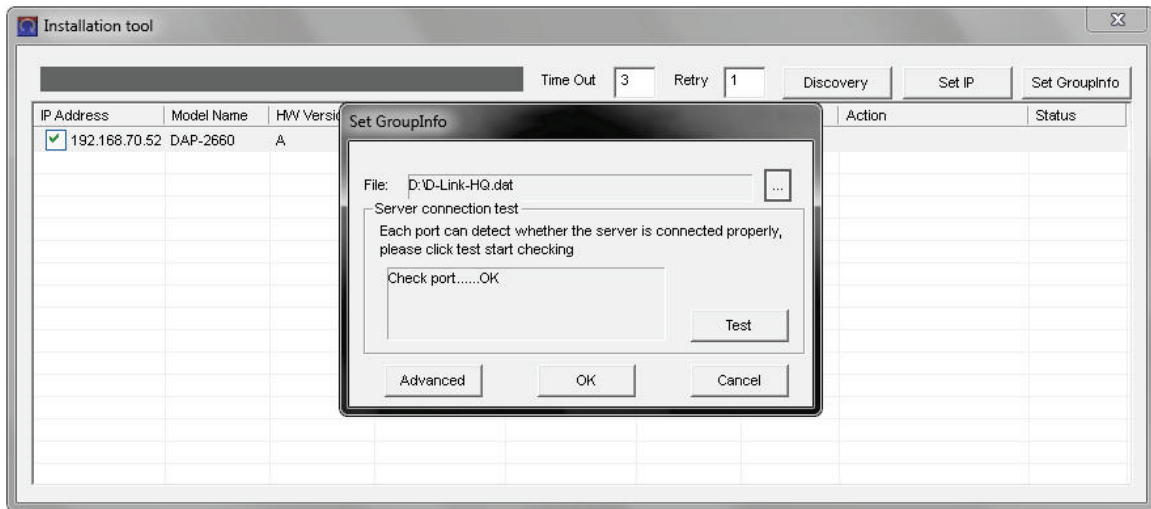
Installation tool

Time Out 3 Retry 1 Discovery Set IP Set GroupInfo

| IP Address | Model Name | HW Versi | Action | Status |
|---|---|---|---|---|
| 192.168.70.52 | DAP-2660 | A | | |

Set GroupInfo

File: D:\D-Link-HQ.dat ...

Server connection test

Each port can detect whether the server is connected properly, please click test start checking

Check port......OK

Test

Advanced OK Cancel